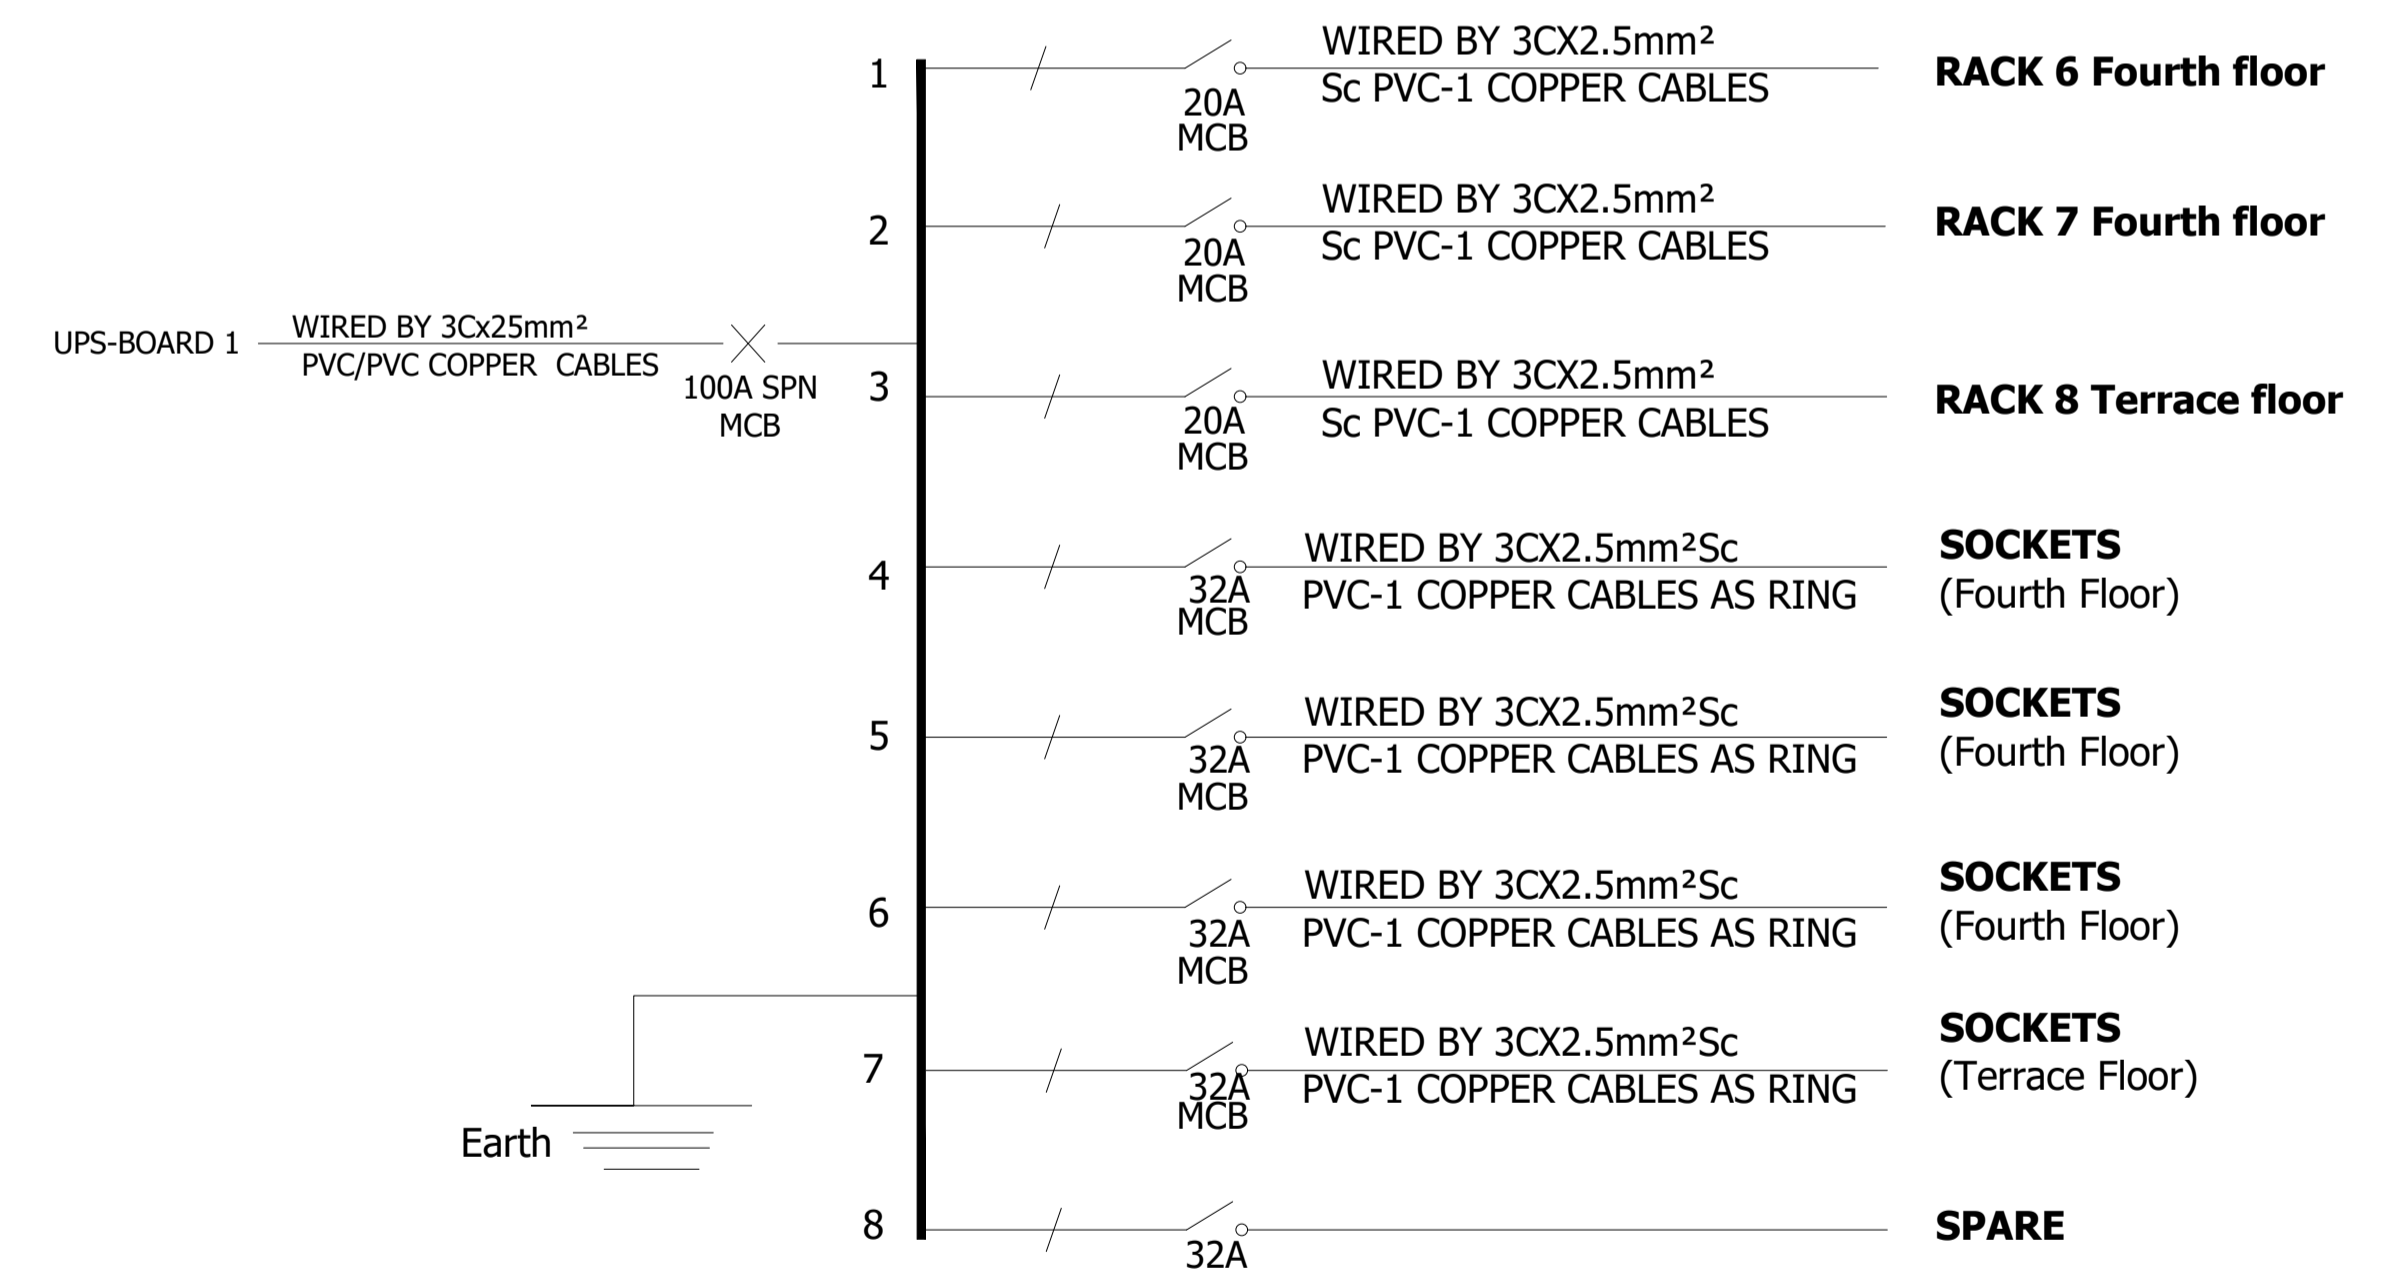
1 WIRED BY 3CX2.5mm² Sc PVC-1 COPPER CABLES 20A MCB RACK 6 Fourth floor

2 WIRED BY 3CX2.5mm² Sc PVC-1 COPPER CABLES 20A MCB RACK 7 Fourth floor

UPS-BOARD 1 WIRED BY 3Cx25mm² PVC/PVC COPPER CABLES 100A SPN MCB

3 WIRED BY 3CX2.5mm² Sc PVC-1 COPPER CABLES 20A MCB RACK 8 Terrace floor

4 WIRED BY 3CX2.5mm²Sc PVC-1 COPPER CABLES AS RING 32A MCB SOCKETS (Fourth Floor)

5 WIRED BY 3CX2.5mm²Sc PVC-1 COPPER CABLES AS RING 32A MCB SOCKETS (Fourth Floor)

6 WIRED BY 3CX2.5mm²Sc PVC-1 COPPER CABLES AS RING 32A MCB SOCKETS (Fourth Floor)

7 WIRED BY 3CX2.5mm²Sc PVC-1 COPPER CABLES AS RING 32A MCB SOCKETS (Terrace Floor)

Earth

8 32A SPARE